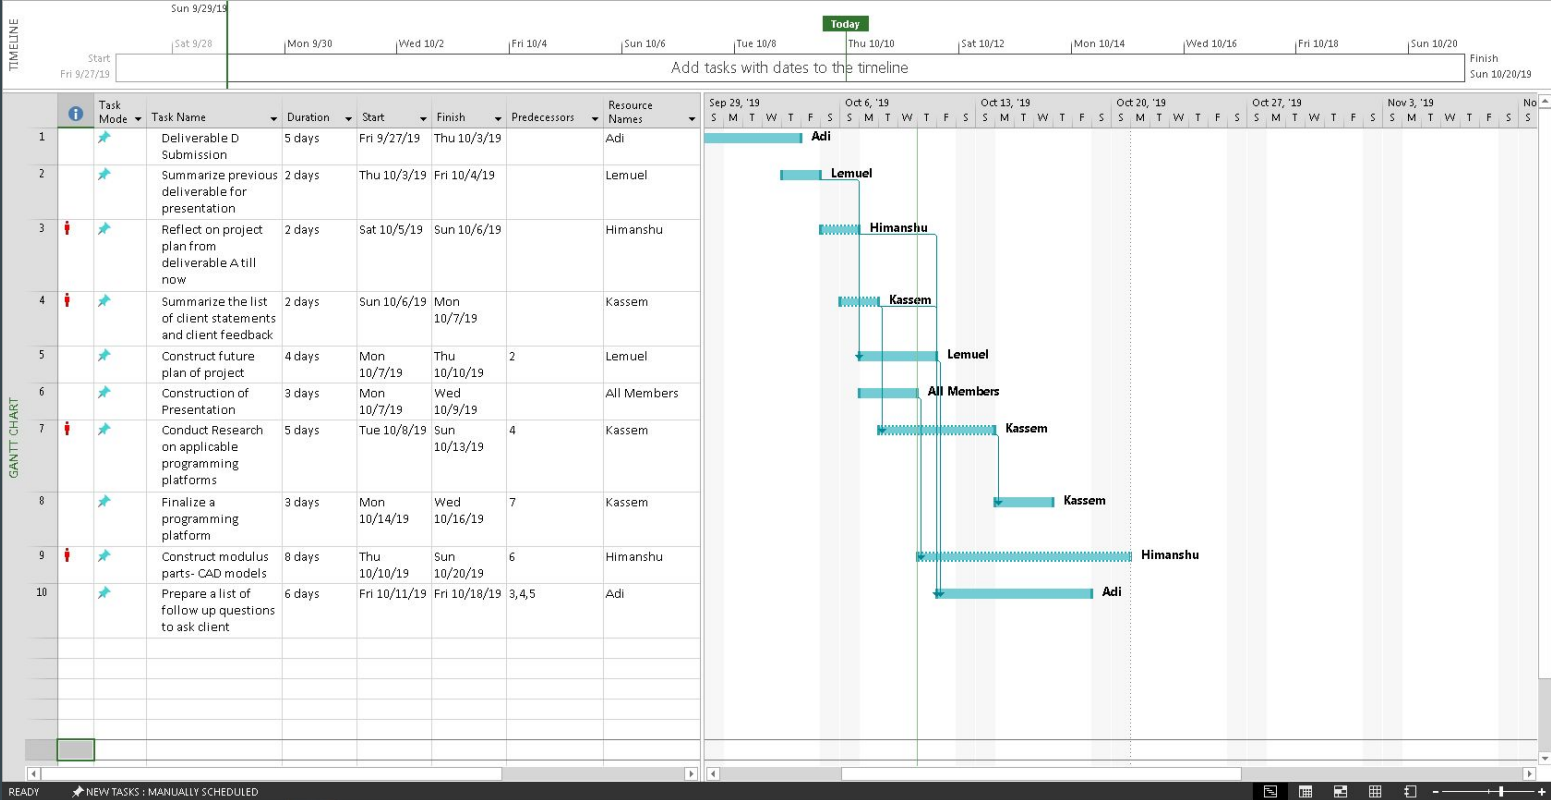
TIMELINE

Sun 9/29/19

Today

Sat 9/28 | Mon 9/30 | Wed 10/2 | Fri 10/4 | Sun 10/6 | Tue 10/8 | Thu 10/10 | Sat 10/12 | Mon 10/14 | Wed 10/16 | Fri 10/18 | Sun 10/20

Start
Fri 9/27/19

Add tasks with dates to the timeline

Finish
Sun 10/20/19

GANTT CHART

| | | Task Mode | Task Name | Duration | Start | Finish | Predecessors | Resource Names |
|---|---|---|---|---|---|---|---|---|
| 1 | | | Deliverable D Submission | 5 days | Fri 9/27/19 | Thu 10/3/19 | | Adi |
| 2 | | | Summarize previous deliverable for presentation | 2 days | Thu 10/3/19 | Fri 10/4/19 | | Lemuel |
| 3 | | | Reflect on project plan from deliverable A till now | 2 days | Sat 10/5/19 | Sun 10/6/19 | | Himanshu |
| 4 | | | Summarize the list of client statements and client feedback | 2 days | Sun 10/6/19 | Mon 10/7/19 | | Kassem |
| 5 | | | Construct future plan of project | 4 days | Mon 10/7/19 | Thu 10/10/19 | 2 | Lemuel |
| 6 | | | Construction of Presentation | 3 days | Mon 10/7/19 | Wed 10/9/19 | | All Members |
| 7 | | | Conduct Research on applicable programming platforms | 5 days | Tue 10/8/19 | Sun 10/13/19 | 4 | Kassem |
| 8 | | | Finalize a programming platform | 3 days | Mon 10/14/19 | Wed 10/16/19 | 7 | Kassem |
| 9 | | | Construct modulus parts- CAD models | 8 days | Thu 10/10/19 | Sun 10/20/19 | 6 | Himanshu |
| 10 | | | Prepare a list of follow up questions to ask client | 6 days | Fri 10/11/19 | Fri 10/18/19 | 3,4,5 | Adi |

Sep 29, '19 | Oct 6, '19 | Oct 13, '19 | Oct 20, '19 | Oct 27, '19 | Nov 3, '19 | No
S M T W T F S S M T W T F S S M T W T F S S M T W T F S S M T W T F S S M T W T F S S

Adi
Lemuel
Himanshu
Kassem
Lemuel
All Members
Kassem
Kassem
Himanshu
Adi

READY NEW TASKS : MANUALLY SCHEDULED